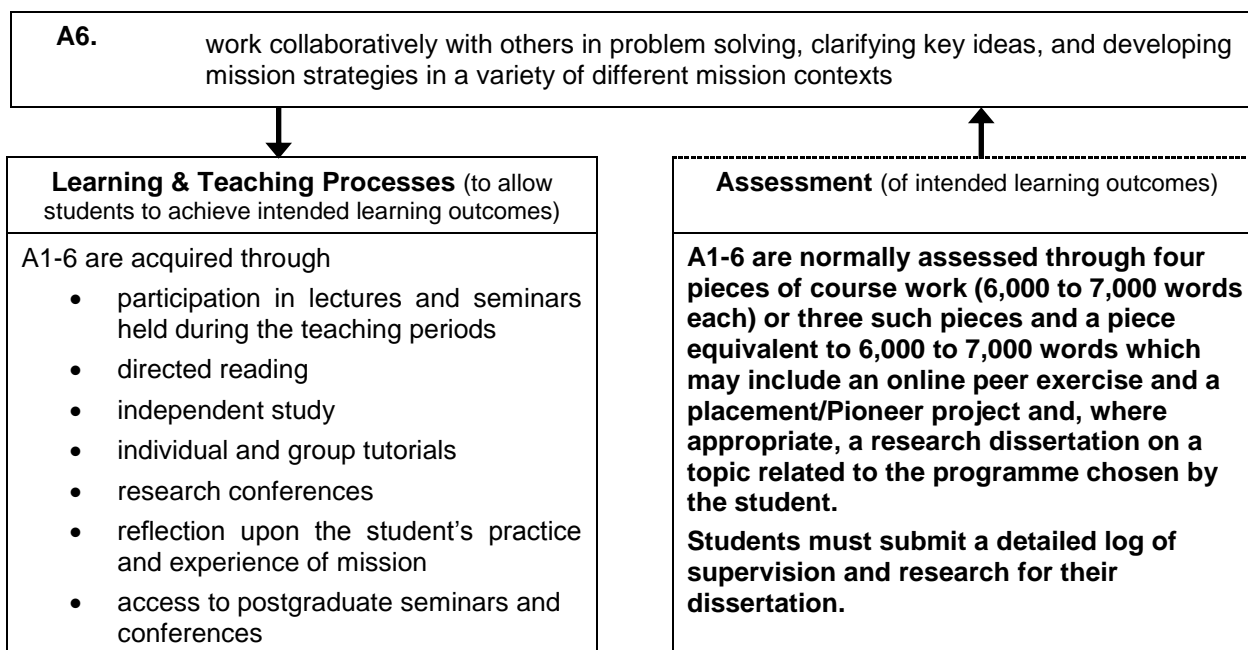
**A6.** work collaboratively with others in problem solving, clarifying key ideas, and developing mission strategies in a variety of different mission contexts

**Learning & Teaching Processes** (to allow students to achieve intended learning outcomes)

A1-6 are acquired through

- participation in lectures and seminars held during the teaching periods
- directed reading
- independent study
- individual and group tutorials
- research conferences
- reflection upon the student's practice and experience of mission
- access to postgraduate seminars and conferences

**Assessment** (of intended learning outcomes)

**A1-6 are normally assessed through four pieces of course work (6,000 to 7,000 words each) or three such pieces and a piece equivalent to 6,000 to 7,000 words which may include an online peer exercise and a placement/Pioneer project and, where appropriate, a research dissertation on a topic related to the programme chosen by the student.**

**Students must submit a detailed log of supervision and research for their dissertation.**